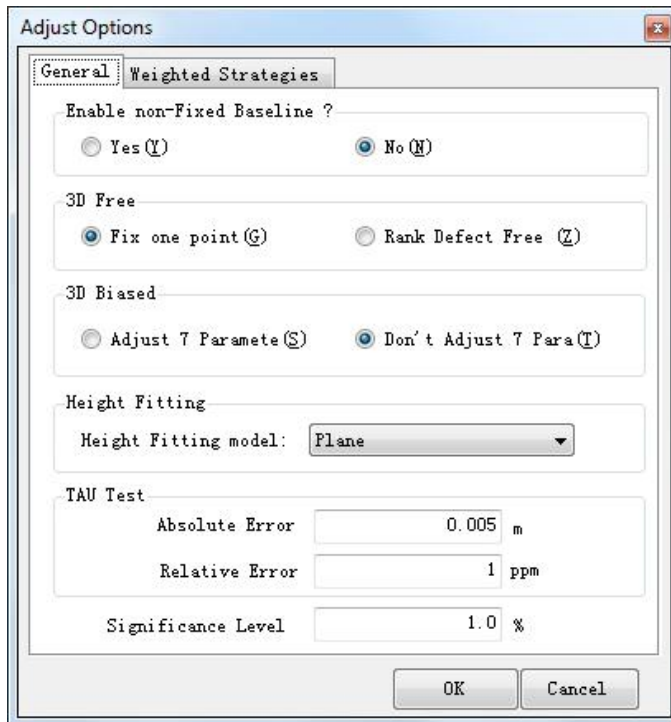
Adjust Options

General | Weighted Strategies

Enable non-Fixed Baseline ?

Yes(Y) No(N)

3D Free

Fix one point(G) Rank Defect Free (Z)

3D Biased

Adjust 7 Paramete(S) Don't Adjust 7 Para(T)

Height Fitting

Height Fitting model: Plane

TAU Test

Absolute Error 0.005 m

Relative Error 1 ppm

Significance Level 1.0 %

OK Cancel